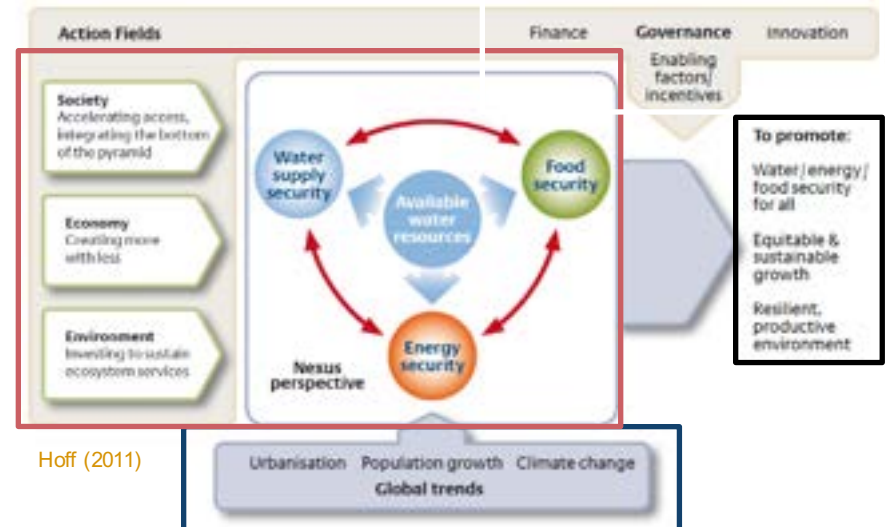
Action Fields

Finance

Governance

Innovation

Enabling factors/ incentives

Society
Accelerating access, integrating the bottom of the pyramid

Economy
Creating more with less

Environment
Investing to sustain ecosystem services

Water supply security

Food security

Available water resources

Energy security

Nexus perspective

To promote:

Water / energy / food security for all

Equitable & sustainable growth

Resilient, productive environment

Hoff (2011)

Urbanisation

Population growth

Climate change

Global trends